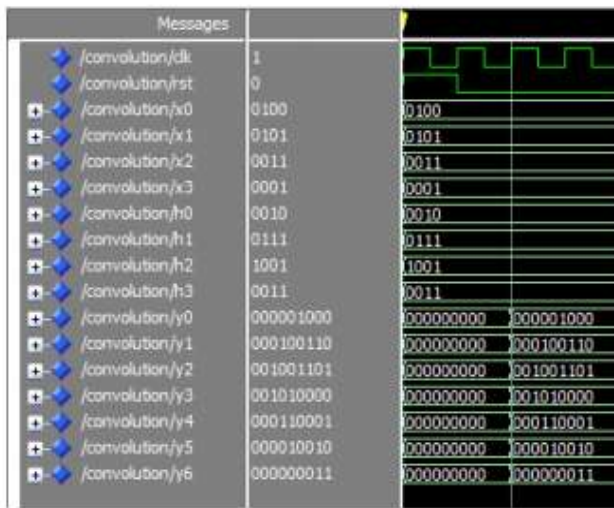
Messages

/convolution/clk 1
/convolution/rst 0
/convolution/x0 0100
/convolution/x1 0101
/convolution/x2 0011
/convolution/x3 0001
/convolution/h0 0010
/convolution/h1 0111
/convolution/h2 1001
/convolution/h3 0011
/convolution/y0 000001000
/convolution/y1 000100110
/convolution/y2 001001101
/convolution/y3 001010000
/convolution/y4 000110001
/convolution/y5 000010010
/convolution/y6 000000011

0100
0101
0011
0001
0010
0111
1001
0011
000000000 000001000
000000000 000100110
000000000 001001101
000000000 001010000
000000000 000110001
000000000 000010010
000000000 000000011